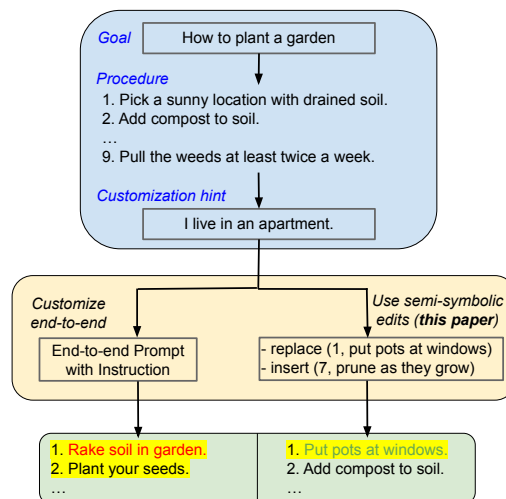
Goal
How to plant a garden

Procedure
1. Pick a sunny location with drained soil.
2. Add compost to soil.
…
9. Pull the weeds at least twice a week.

Customization hint
I live in an apartment.

Customize end-to-end
End-to-end Prompt with Instruction

Use semi-symbolic edits (**this paper**)
- replace (1, put pots at windows)
- insert (7, prune as they grow)

1. Rake soil in garden.
2. Plant your seeds.
…

1. Put pots at windows.
2. Add compost to soil.
…